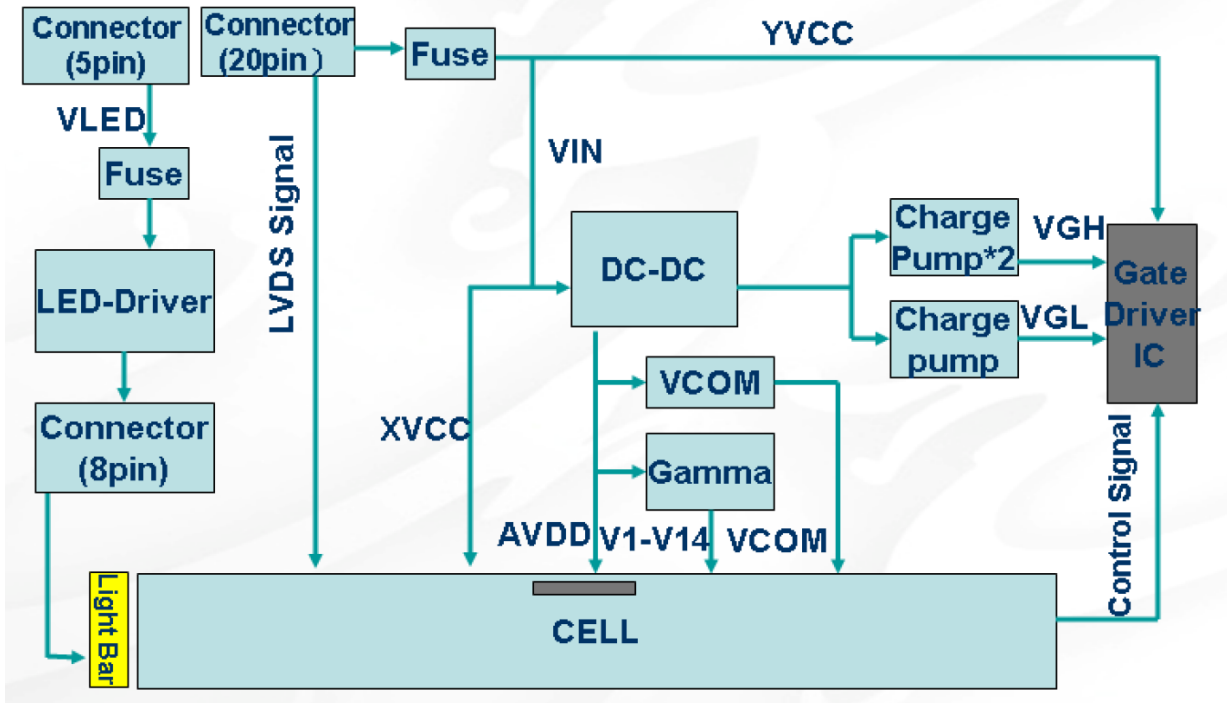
Connector (5pin)

VLED

Fuse

LED-Driver

Connector (8pin)

Light Bar

Connector (20pin)

LVDS Signal

Fuse

YVCC

VIN

DC-DC

XVCC

Charge Pump*2

VGH

Charge pump

VGL

Gate Driver IC

VCOM

Gamma

AVDD

V1-V14

VCOM

Control Signal

CELL